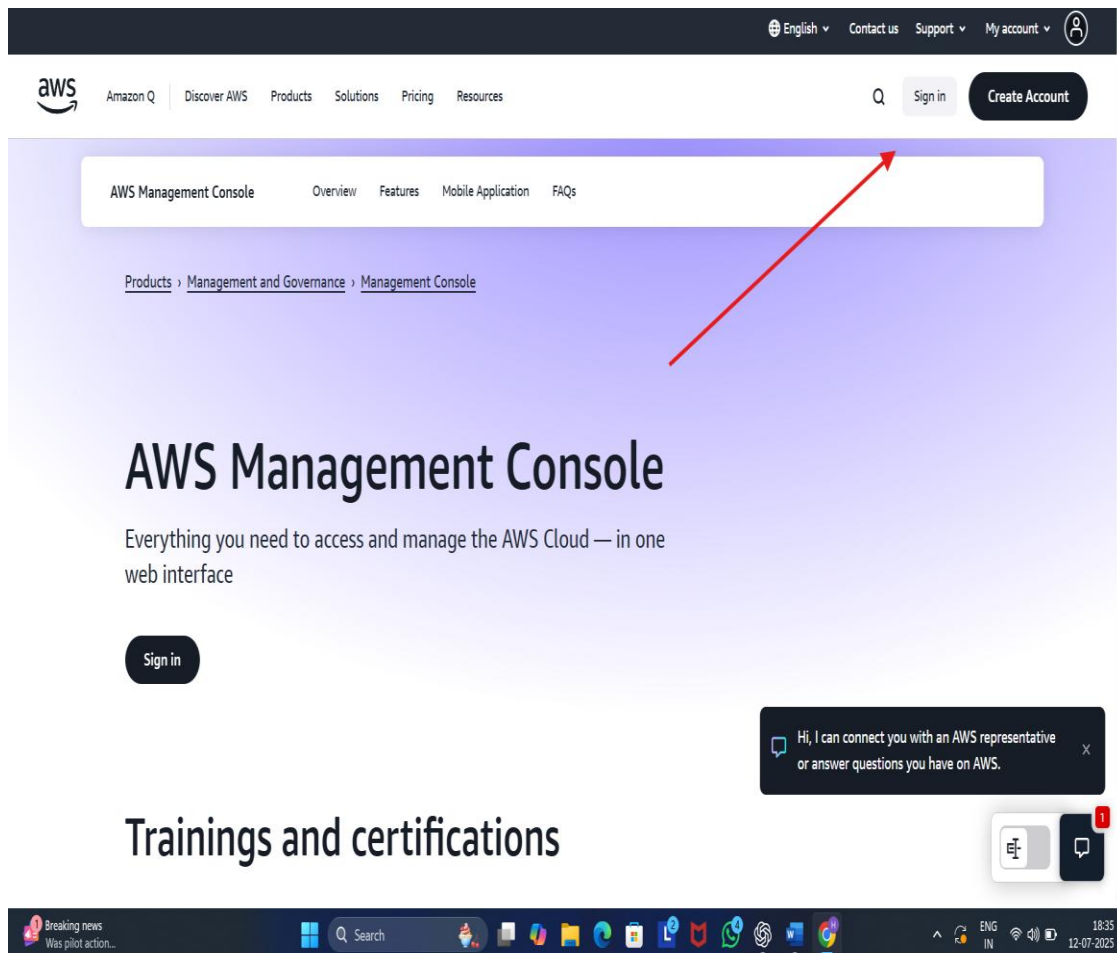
English Contact us Support My account

aws Amazon Q Discover AWS Products Solutions Pricing Resources Sign in Create Account

AWS Management Console Overview Features Mobile Application FAQs

Products › Management and Governance › Management Console

AWS Management Console

Everything you need to access and manage the AWS Cloud — in one web interface

Sign in

Hi, I can connect you with an AWS representative or answer questions you have on AWS.

Trainings and certifications

1

Breaking news
Was pilot action...

Search

ENG
IN

18:35
12-07-2025